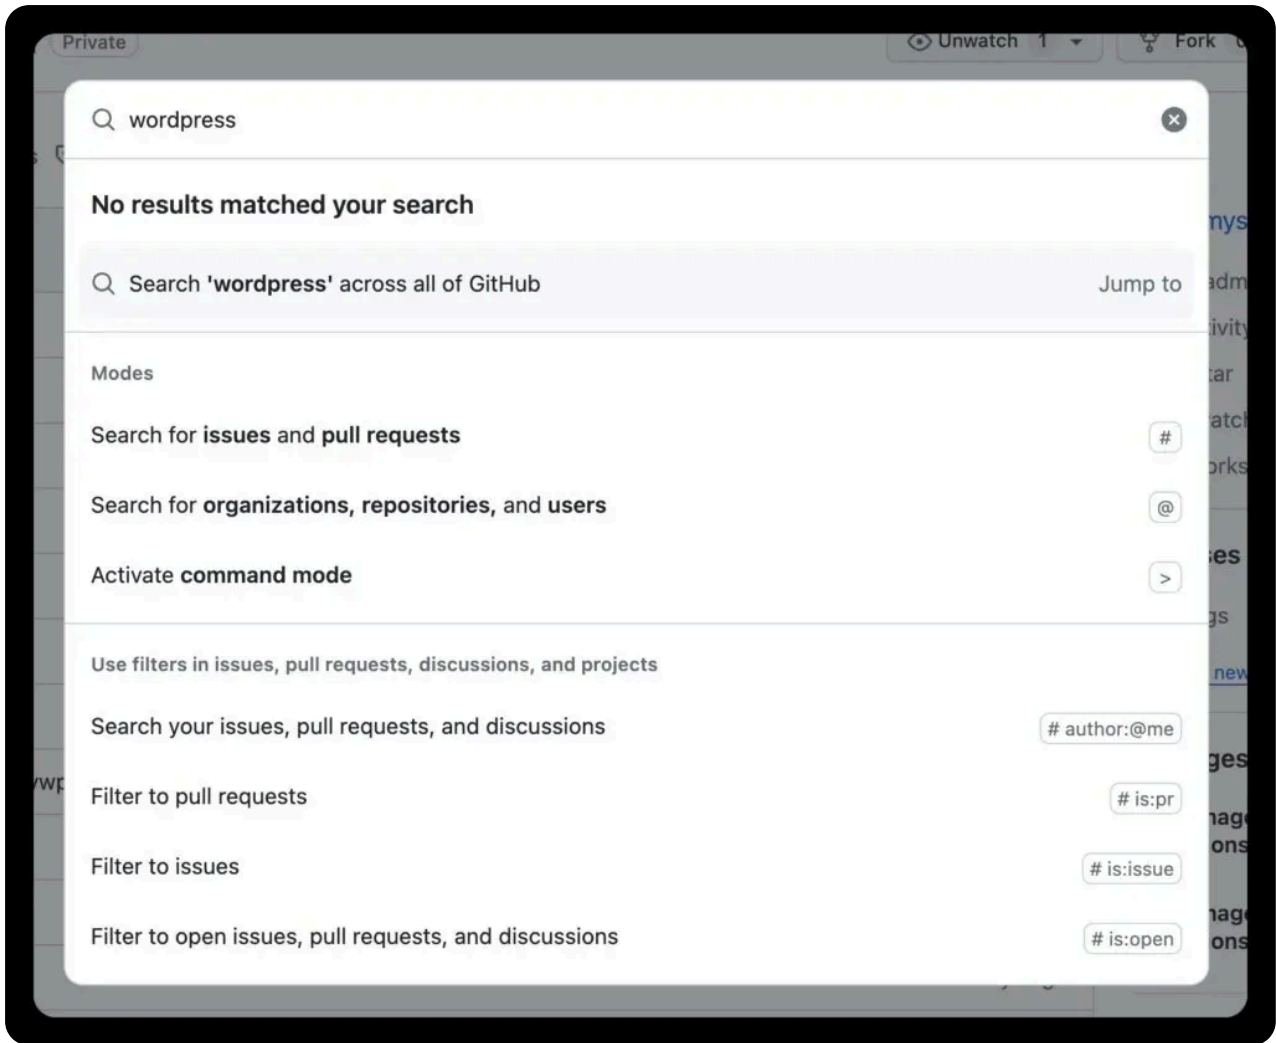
Private

Unwatch 1

Fork

wordpress

No results matched your search

Search 'wordpress' across all of GitHub

Jump to

Modes

Search for issues and pull requests

#

Search for organizations, repositories, and users

@

Activate command mode

>

Use filters in issues, pull requests, discussions, and projects

Search your issues, pull requests, and discussions

# author:@me

Filter to pull requests

# is:pr

Filter to issues

# is:issue

Filter to open issues, pull requests, and discussions

# is:open